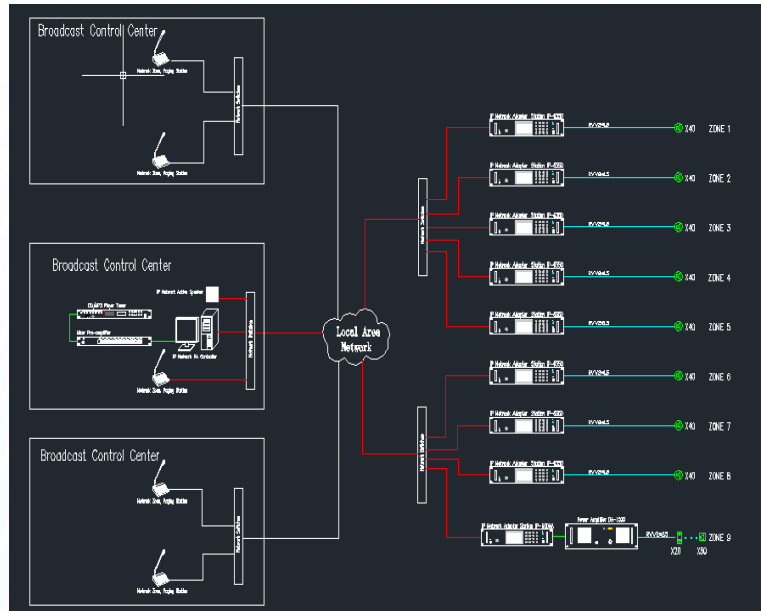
Broadcast Control Center

Network Zone Paging Station

Network Switches

Network Zone Paging Station

Broadcast Control Center

IP Network Active Speaker

CD/MP3 Player Tuner

Mixer Pre-amplifier

IP Network PA Controller

Network Switches

Network Zone Paging Station

Broadcast Control Center

Network Zone Paging Station

Network Switches

Network Zone Paging Station

Local Area Network

Network Switches

Network Switches

IP Network Adapter Station IP-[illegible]

RVV2*1.5

X40

ZONE 1

X40

ZONE 2

X40

ZONE 3

X40

ZONE 4

X40

ZONE 5

X40

ZONE 6

X40

ZONE 7

X40

ZONE 8

IP Network Adapter Station IP-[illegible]

Power Amplifier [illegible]

RVV2*1.5

X20

X50

ZONE 9